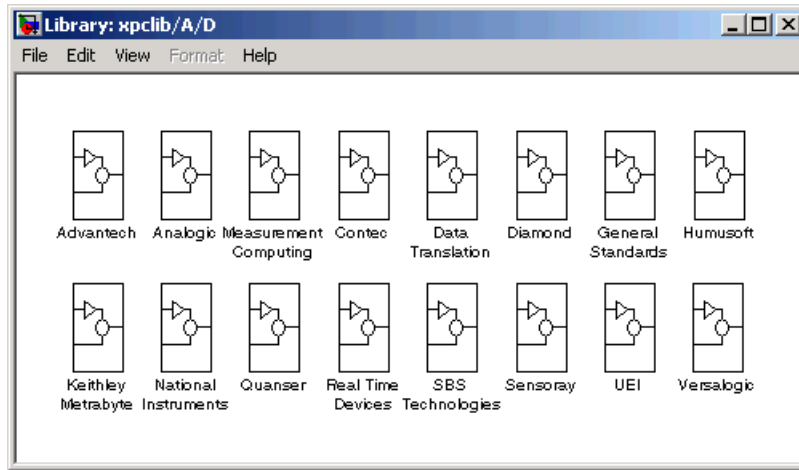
Library: xpclib/A/D

File Edit View Format Help

Advantech
Analogic
Measurement Computing
Contec
Data Translation
Diamond
General Standards
Humusoft

Keithley Metrabyte
National Instruments
Quanser
Real Time Devices
SBS Technologies
Sensoray
UEI
Versalogic